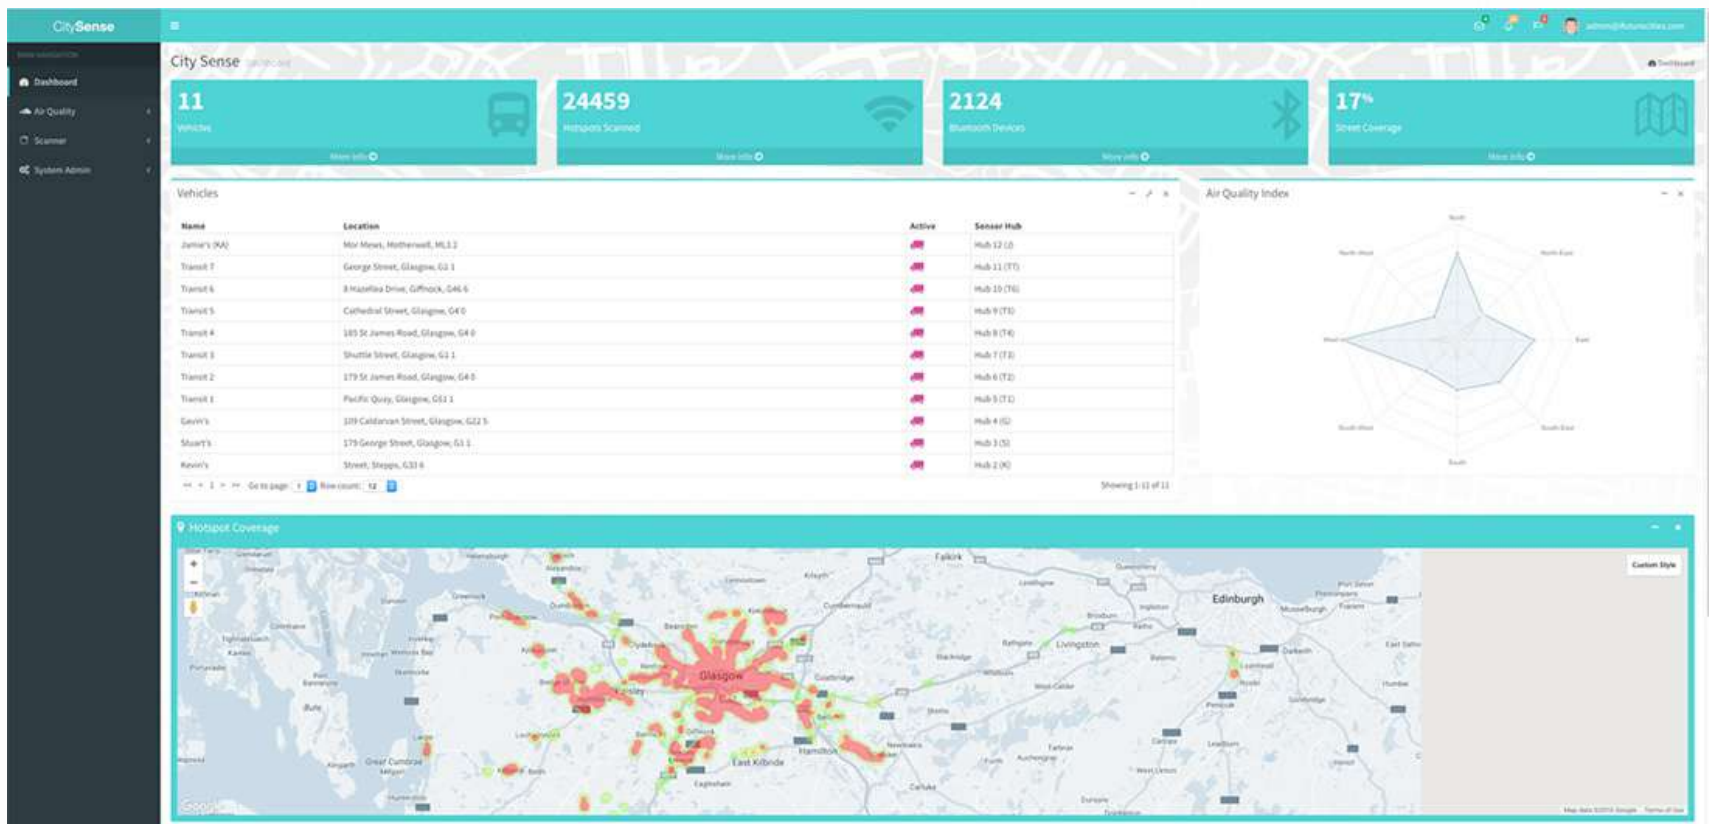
CitySense

MAIN NAVIGATION

Dashboard

Air Quality

Scanner

System Admin

City Sense Dashboard

Dashboard

11
Vehicles
More info

24459
Hotspots Scanned
More info

2124
Bluetooth Devices
More info

17%
Street Coverage
More info

Vehicles

| Name | Location | Active | Sensor Hub |
|---|---|---|---|
| Jamie's (KA) | Mor Mews, Motherwell, ML1 2 | | Hub 12 (J) |
| Transit 7 | George Street, Glasgow, G1 1 | | Hub 11 (T7) |
| Transit 6 | 8 Hazellea Drive, Giffnock, G46 6 | | Hub 10 (T6) |
| Transit 5 | Cathedral Street, Glasgow, G4 0 | | Hub 9 (T5) |
| Transit 4 | 185 St James Road, Glasgow, G4 0 | | Hub 8 (T4) |
| Transit 3 | Shuttle Street, Glasgow, G1 1 | | Hub 7 (T3) |
| Transit 2 | 179 St James Road, Glasgow, G4 0 | | Hub 6 (T2) |
| Transit 1 | Pacific Quay, Glasgow, G51 1 | | Hub 5 (T1) |
| Gavin's | 109 Caldarvan Street, Glasgow, G22 5 | | Hub 4 (G) |
| Stuart's | 179 George Street, Glasgow, G1 1 | | Hub 3 (S) |
| Kevin's | Street, Stepps, G33 6 | | Hub 2 (K) |

1 Go to page: 1 Row count: 12

Showing 1-11 of 11

Air Quality Index

North
North East
East
South East
South
South West
West
North West

Hotspot Coverage

Custom Style

Falkirk
Edinburgh
Glasgow
Livingston
Paisley
East Kilbride
Hamilton
Cumbernauld
Dumbarton
Coatbridge
Bathgate
Musselburgh
Dalkeith
Penicuik
Kilbirnie
Largs
Bute
Great Cumbrae
Greenock

Google

Map data ©2016 Google  Terms of Use